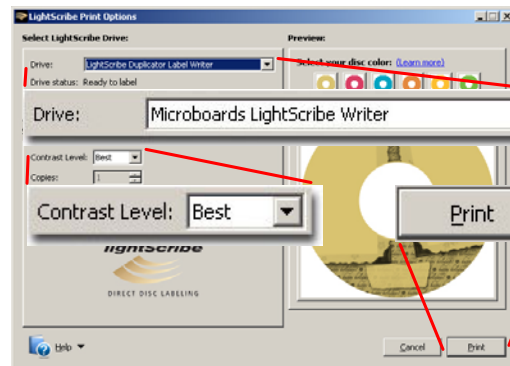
LightScribe Print Options

Select LightScribe Drive:

Drive: LightScribe Duplicator Label Writer

Drive status: Ready to label

Drive: Microboards LightScribe Writer

Contrast Level: Best

Copies: 1

Contrast Level: Best

lightScribe

DIRECT DISC LABELING

Preview:

Select your disc color: (Learn more)

Print

Help

Cancel

Print